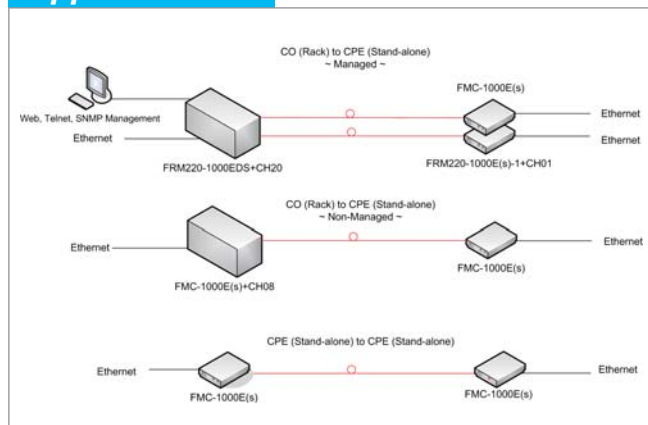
CO (Rack) to CPE (Stand-alone)
~ Managed ~

Web, Telnet, SNMP Management

Ethernet

FRM220-1000EDS+CH20

FMC-1000E(s)

Ethernet

Ethernet

FRM220-1000E(s)-1+CH01

CO (Rack) to CPE (Stand-alone)
~ Non-Managed ~

Ethernet

FMC-1000E(s)+CH08

Ethernet

FMC-1000E(s)

CPE (Stand-alone) to CPE (Stand-alone)

Ethernet

FMC-1000E(s)

Ethernet

FMC-1000E(s)